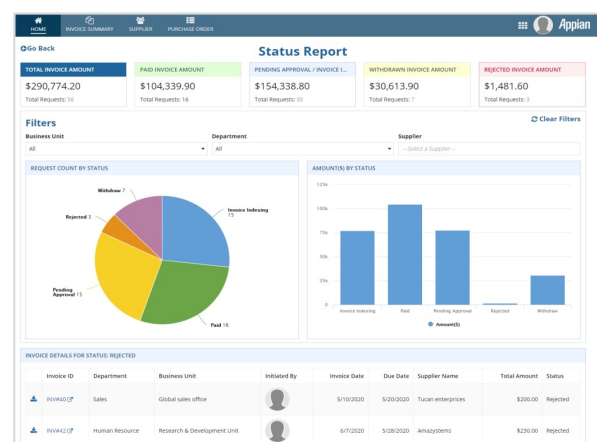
HOME INVOICE SUMMARY SUPPLIER PURCHASE ORDER

Appian

Go Back

Status Report

TOTAL INVOICE AMOUNT
$290,774.20
Total Requests: 56

PAID INVOICE AMOUNT
$104,339.90
Total Requests: 16

PENDING APPROVAL / INVOICE I...
$154,338.80
Total Requests: 30

WITHDRAWN INVOICE AMOUNT
$30,613.90
Total Requests: 7

REJECTED INVOICE AMOUNT
$1,481.60
Total Requests: 3

Filters

Clear Filters

Business Unit
All

Department
All

Supplier
---Select a Supplier---

REQUEST COUNT BY STATUS

Withdraw 7
Invoice Indexing 15
Rejected 3
Pending Approval 15
Paid 16

AMOUNT($) BY STATUS

125k
100k
75k
50k
25k
0

Invoice Indexing
Paid
Pending Approval
Rejected
Withdraw

Amount($)

INVOICE DETAILS FOR STATUS: REJECTED

| | Invoice ID | Department | Business Unit | Initiated By | Invoice Date | Due Date | Supplier Name | Total Amount | Status |
|---|---|---|---|---|---|---|---|---|---|
| | INV#40 | Sales | Global sales office | | 5/10/2020 | 5/20/2020 | Tucan enterprises | $200.00 | Rejected |
| | INV#42 | Human Resource | Research & Development Unit | | 6/7/2020 | 5/28/2020 | Amazystems | $230.00 | Rejected |